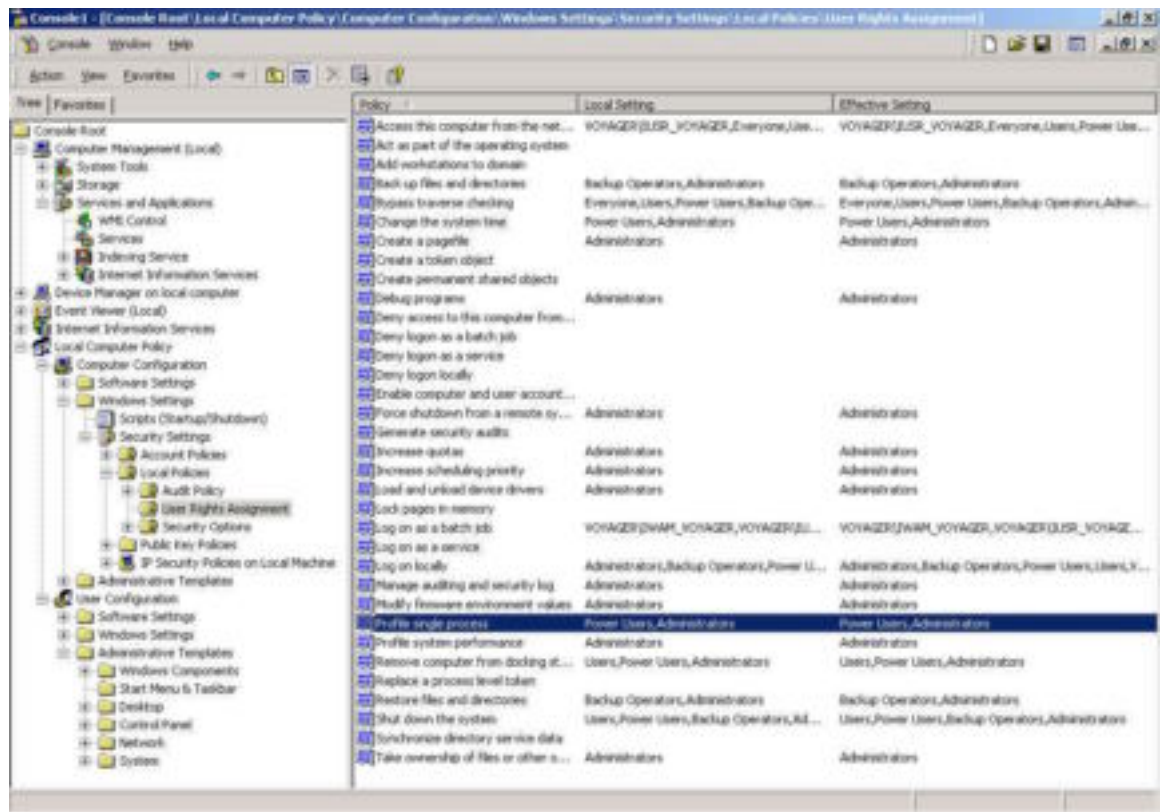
Console1 - [Console Root\Local Computer Policy\Computer Configuration\Windows Settings\Security Settings\Local Policies\User Rights Assignment]

Console Window Help

Action View Favorites

Tree | Favorites

Console Root
Computer Management (Local)
System Tools
Storage
Services and Applications
WMI Control
Services
Indexing Service
Internet Information Services
Device Manager on local computer
Event Viewer (Local)
Internet Information Services
Local Computer Policy
Computer Configuration
Software Settings
Windows Settings
Scripts (Startup/Shutdown)
Security Settings
Account Policies
Local Policies
Audit Policy
User Rights Assignment
Security Options
Public Key Policies
IP Security Policies on Local Machine
Administrative Templates
User Configuration
Software Settings
Windows Settings
Administrative Templates
Windows Components
Start Menu & Taskbar
Desktop
Control Panel
Network
System

| Policy | Local Setting | Effective Setting |
|---|---|---|
| Access this computer from the net... | VOYAGER\IUSR_VOYAGER,Everyone,Use... | VOYAGER\IUSR_VOYAGER,Everyone,Users,Power Use... |
| Act as part of the operating system | | |
| Add workstations to domain | | |
| Back up files and directories | Backup Operators,Administrators | Backup Operators,Administrators |
| Bypass traverse checking | Everyone,Users,Power Users,Backup Ope... | Everyone,Users,Power Users,Backup Operators,Admin... |
| Change the system time | Power Users,Administrators | Power Users,Administrators |
| Create a pagefile | Administrators | Administrators |
| Create a token object | | |
| Create permanent shared objects | | |
| Debug programs | Administrators | Administrators |
| Deny access to this computer from... | | |
| Deny logon as a batch job | | |
| Deny logon as a service | | |
| Deny logon locally | | |
| Enable computer and user account... | | |
| Force shutdown from a remote sy... | Administrators | Administrators |
| Generate security audits | | |
| Increase quotas | Administrators | Administrators |
| Increase scheduling priority | Administrators | Administrators |
| Load and unload device drivers | Administrators | Administrators |
| Lock pages in memory | | |
| Log on as a batch job | VOYAGER\IWAM_VOYAGER,VOYAGER\IU... | VOYAGER\IWAM_VOYAGER,VOYAGER\IUSR_VOYAGE... |
| Log on as a service | | |
| Log on locally | Administrators,Backup Operators,Power U... | Administrators,Backup Operators,Power Users,Users,V... |
| Manage auditing and security log | Administrators | Administrators |
| Modify firmware environment values | Administrators | Administrators |
| Profile single process | Power Users,Administrators | Power Users,Administrators |
| Profile system performance | Administrators | Administrators |
| Remove computer from docking st... | Users,Power Users,Administrators | Users,Power Users,Administrators |
| Replace a process level token | | |
| Restore files and directories | Backup Operators,Administrators | Backup Operators,Administrators |
| Shut down the system | Users,Power Users,Backup Operators,Ad... | Users,Power Users,Backup Operators,Administrators |
| Synchronize directory service data | | |
| Take ownership of files or other o... | Administrators | Administrators |